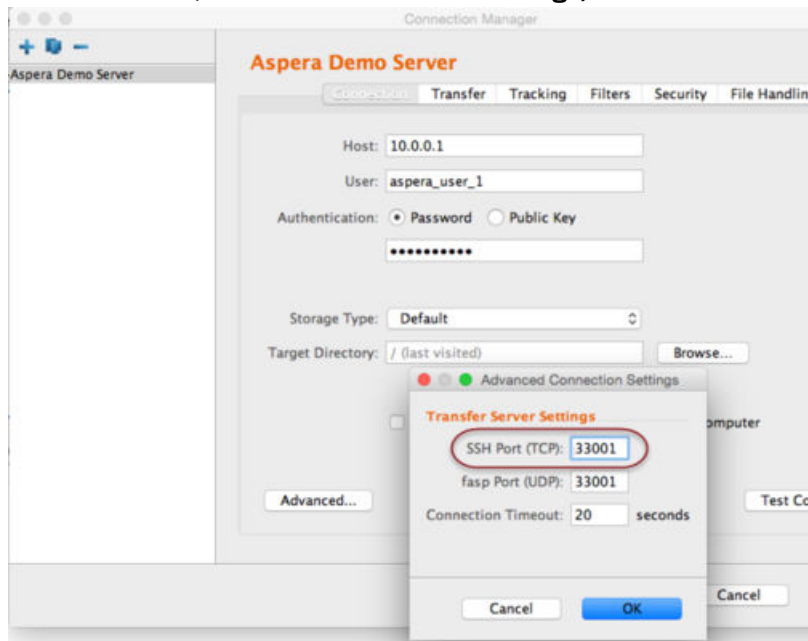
Connection Manager

Aspera Demo Server

Aspera Demo Server

Connection Transfer Tracking Filters Security File Handlin

Host: 10.0.0.1

User: aspera_user_1

Authentication: Password Public Key

•••••••••••

Storage Type: Default

Target Directory: / (last visited)

Browse...

Advanced Connection Settings

Transfer Server Settings

SSH Port (TCP): 33001

fasp Port (UDP): 33001

Connection Timeout: 20 seconds

omputer

Advanced...

Test Co

Cancel

OK

Cancel